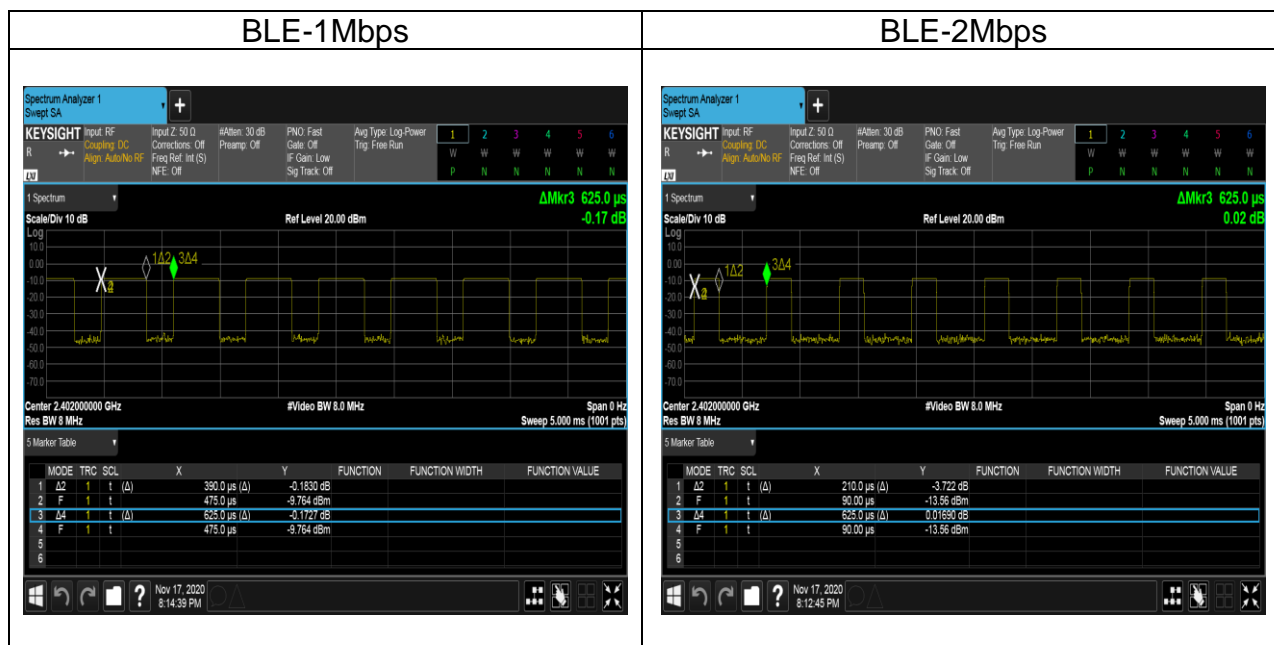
| BLE-1Mbps | BLE-2Mbps |
|---|---|
| | |

Spectrum Analyzer 1
Swept SA

KEYSIGHT Input: RF
Coupling: DC
Align: Auto/No RF
Input Z: 50 Ω
Corrections: Off
Freq Ref: Int (S)
NFE: Off
#Atten: 30 dB
Preamp: Off
PNO: Fast
Gate: Off
IF Gain: Low
Sig Track: Off
Avg Type: Log-Power
Trig: Free Run
1 2 3 4 5 6
W W W W W W
P N N N N N

1 Spectrum
ΔMkr3 625.0 µs
-0.17 dB
Scale/Div 10 dB
Ref Level 20.00 dBm
Log
10.0
0.00
-10.0
-20.0
-30.0
-40.0
-50.0
-60.0
-70.0
1Δ2 3Δ4
Center 2.402000000 GHz
Res BW 8 MHz
#Video BW 8.0 MHz
Span 0 Hz
Sweep 5.000 ms (1001 pts)

5 Marker Table

| | MODE | TRC | SCL | X | Y | FUNCTION | FUNCTION WIDTH | FUNCTION VALUE |
|---|---|---|---|---|---|---|---|---|
| 1 | Δ2 | 1 | t (Δ) | 390.0 µs (Δ) | -0.1830 dB | | | |
| 2 | F | 1 | t | 475.0 µs | -9.764 dBm | | | |
| 3 | Δ4 | 1 | t (Δ) | 625.0 µs (Δ) | -0.1727 dB | | | |
| 4 | F | 1 | t | 475.0 µs | -9.764 dBm | | | |
| 5 | | | | | | | | |
| 6 | | | | | | | | |

Nov 17, 2020
8:14:39 PM

Spectrum Analyzer 1
Swept SA

KEYSIGHT Input: RF
Coupling: DC
Align: Auto/No RF
Input Z: 50 Ω
Corrections: Off
Freq Ref: Int (S)
NFE: Off
#Atten: 30 dB
Preamp: Off
PNO: Fast
Gate: Off
IF Gain: Low
Sig Track: Off
Avg Type: Log-Power
Trig: Free Run
1 2 3 4 5 6
W W W W W W
P N N N N N

1 Spectrum
ΔMkr3 625.0 µs
0.02 dB
Scale/Div 10 dB
Ref Level 20.00 dBm
Log
10.0
0.00
-10.0
-20.0
-30.0
-40.0
-50.0
-60.0
-70.0
1Δ2 3Δ4
Center 2.402000000 GHz
Res BW 8 MHz
#Video BW 8.0 MHz
Span 0 Hz
Sweep 5.000 ms (1001 pts)

5 Marker Table

| | MODE | TRC | SCL | X | Y | FUNCTION | FUNCTION WIDTH | FUNCTION VALUE |
|---|---|---|---|---|---|---|---|---|
| 1 | Δ2 | 1 | t (Δ) | 210.0 µs (Δ) | -3.722 dB | | | |
| 2 | F | 1 | t | 90.00 µs | -13.56 dBm | | | |
| 3 | Δ4 | 1 | t (Δ) | 625.0 µs (Δ) | 0.01690 dB | | | |
| 4 | F | 1 | t | 90.00 µs | -13.56 dBm | | | |
| 5 | | | | | | | | |
| 6 | | | | | | | | |

Nov 17, 2020
8:12:45 PM